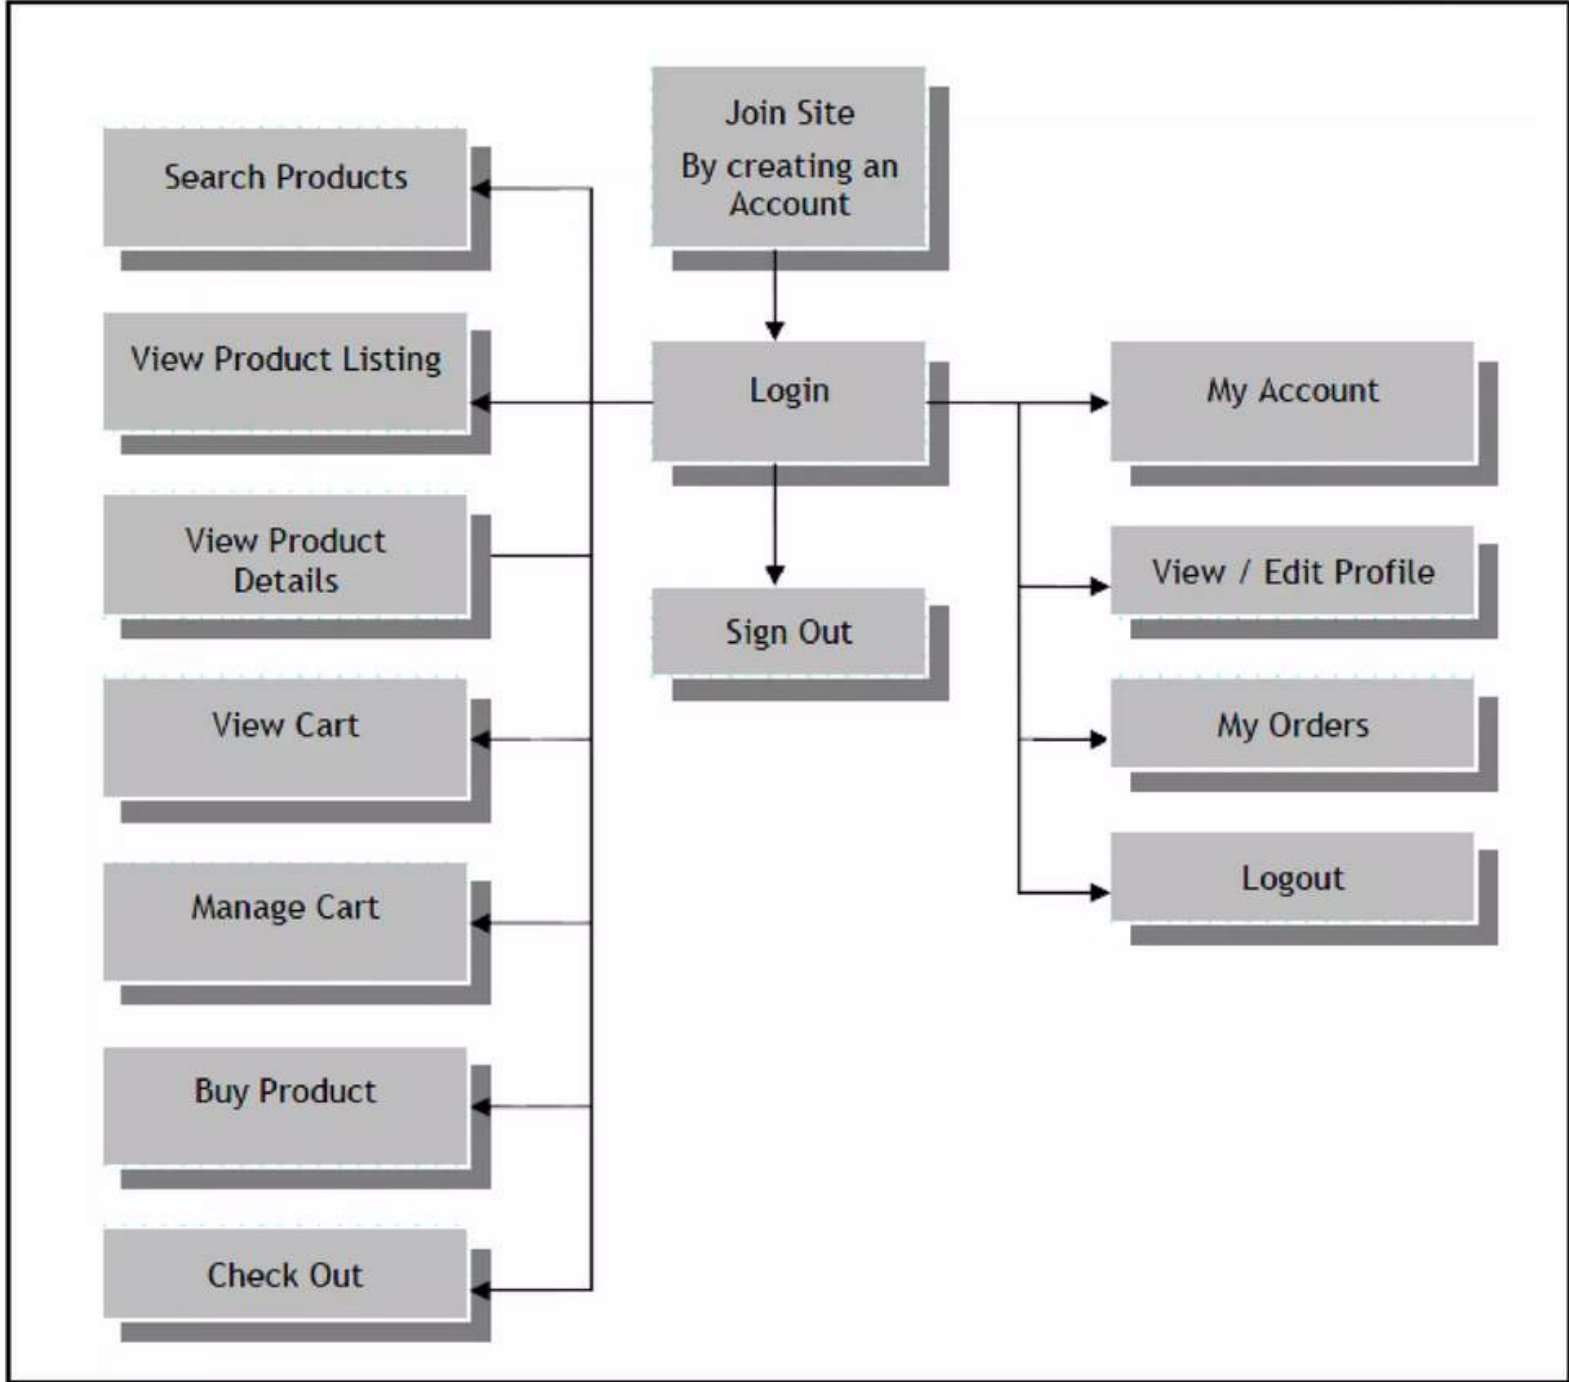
Join Site
By creating an Account

Search Products

View Product Listing

Login

My Account

View Product Details

Sign Out

View / Edit Profile

View Cart

My Orders

Manage Cart

Logout

Buy Product

Check Out